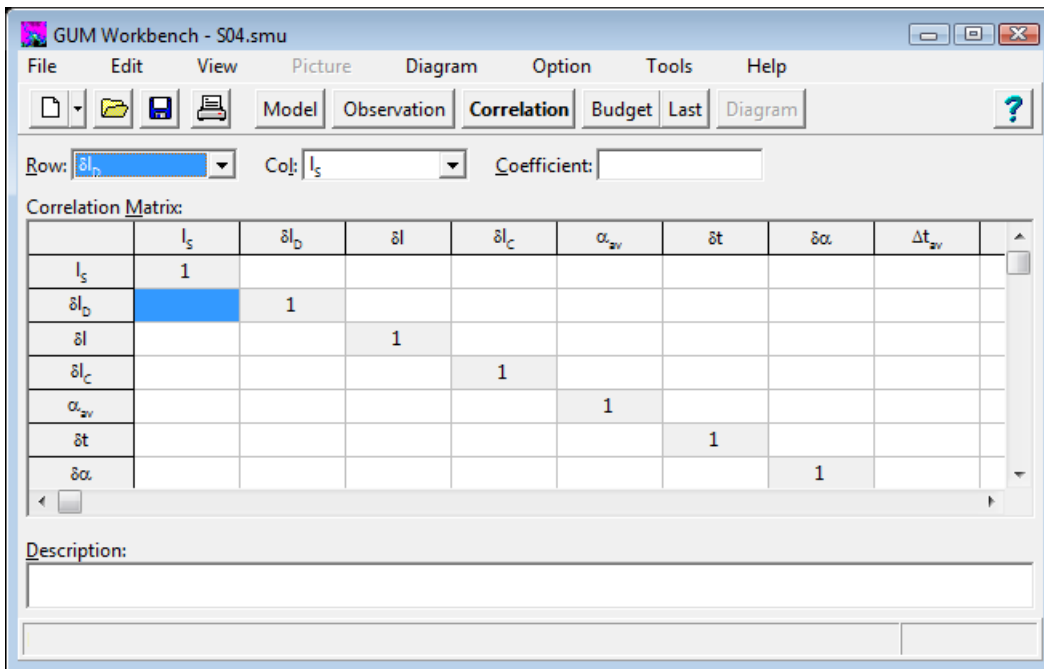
GUM Workbench - S04.smu

File Edit View Picture Diagram Option Tools Help

Model Observation Correlation Budget Last Diagram ?

Row: $\delta l_D$ Col: $l_S$ Coefficient:

Correlation Matrix:

| | $l_S$ | $\delta l_D$ | $\delta l$ | $\delta l_C$ | $\alpha_{av}$ | $\delta t$ | $\delta\alpha$ | $\Delta t_{av}$ |
|---|---|---|---|---|---|---|---|---|
| $l_S$ | 1 | | | | | | | |
| $\delta l_D$ | | 1 | | | | | | |
| $\delta l$ | | | 1 | | | | | |
| $\delta l_C$ | | | | 1 | | | | |
| $\alpha_{av}$ | | | | | 1 | | | |
| $\delta t$ | | | | | | 1 | | |
| $\delta\alpha$ | | | | | | | 1 | |

Description: